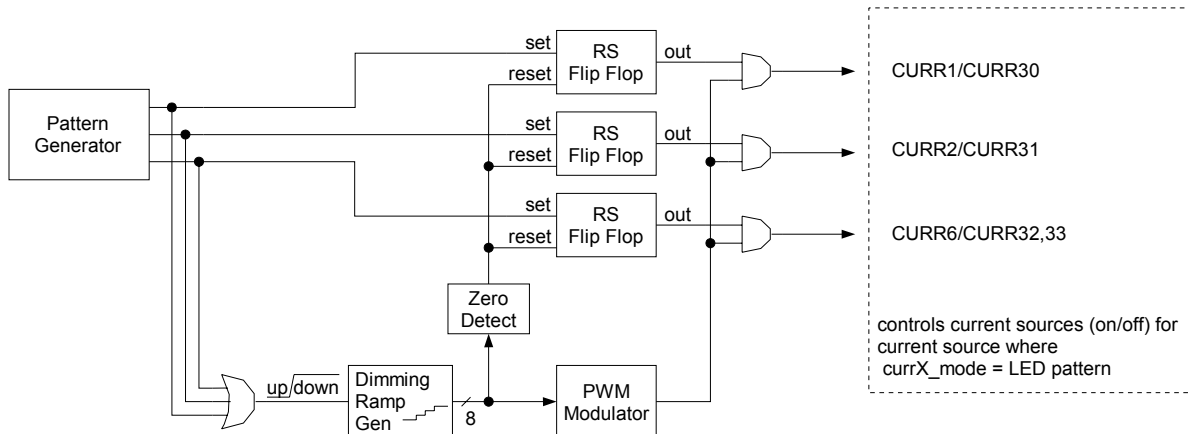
Pattern Generator

set
reset
RS Flip Flop
out

set
reset
RS Flip Flop
out

set
reset
RS Flip Flop
out

CURR1/CURR30

CURR2/CURR31

CURR6/CURR32,33

Zero Detect

up/down

Dimming Ramp Gen

8

PWM Modulator

controls current sources (on/off) for current source where currX_mode = LED pattern